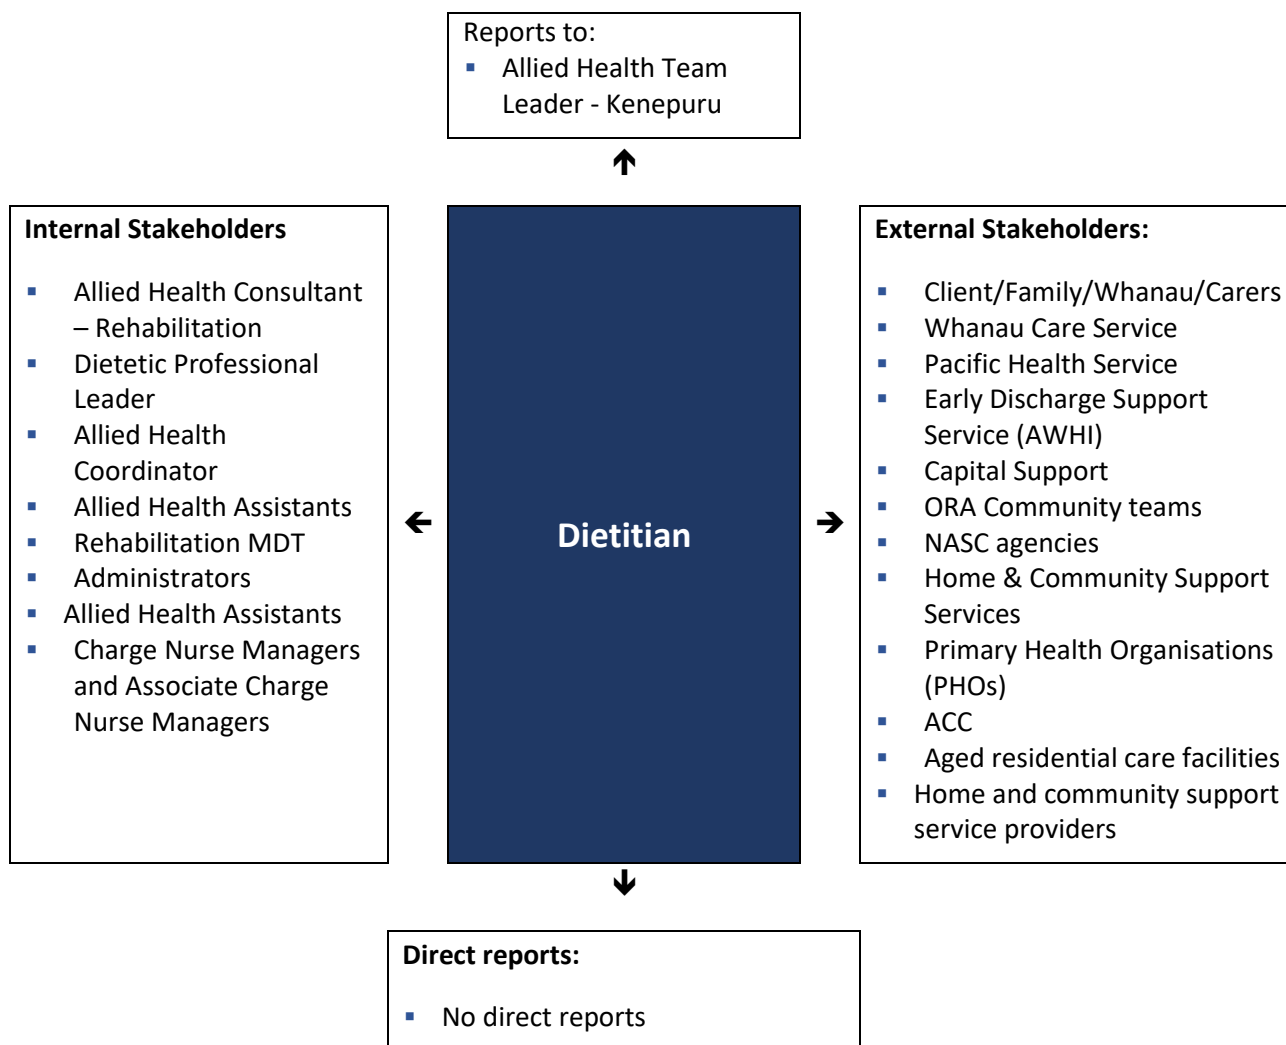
Reports to:
- Allied Health Team Leader - Kenepuru

Internal Stakeholders

- Allied Health Consultant – Rehabilitation
- Dietetic Professional Leader
- Allied Health Coordinator
- Allied Health Assistants
- Rehabilitation MDT
- Administrators
- Allied Health Assistants
- Charge Nurse Managers and Associate Charge Nurse Managers

Dietitian

External Stakeholders:

- Client/Family/Whanau/Carers
- Whanau Care Service
- Pacific Health Service
- Early Discharge Support Service (AWHI)
- Capital Support
- ORA Community teams
- NASC agencies
- Home & Community Support Services
- Primary Health Organisations (PHOs)
- ACC
- Aged residential care facilities
- Home and community support service providers

Direct reports:

- No direct reports